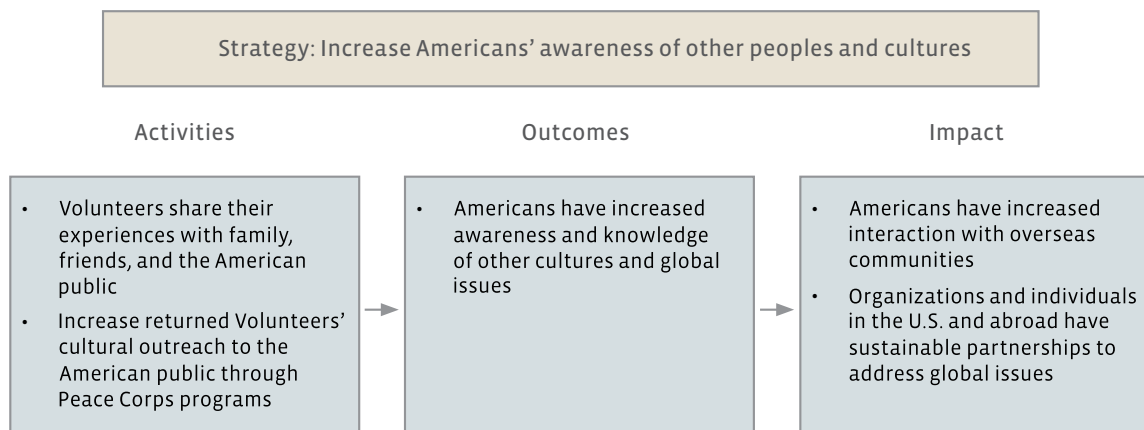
Strategy: Increase Americans' awareness of other peoples and cultures

Activities

- Volunteers share their experiences with family, friends, and the American public
- Increase returned Volunteers' cultural outreach to the American public through Peace Corps programs

Outcomes

- Americans have increased awareness and knowledge of other cultures and global issues

Impact

- Americans have increased interaction with overseas communities
- Organizations and individuals in the U.S. and abroad have sustainable partnerships to address global issues